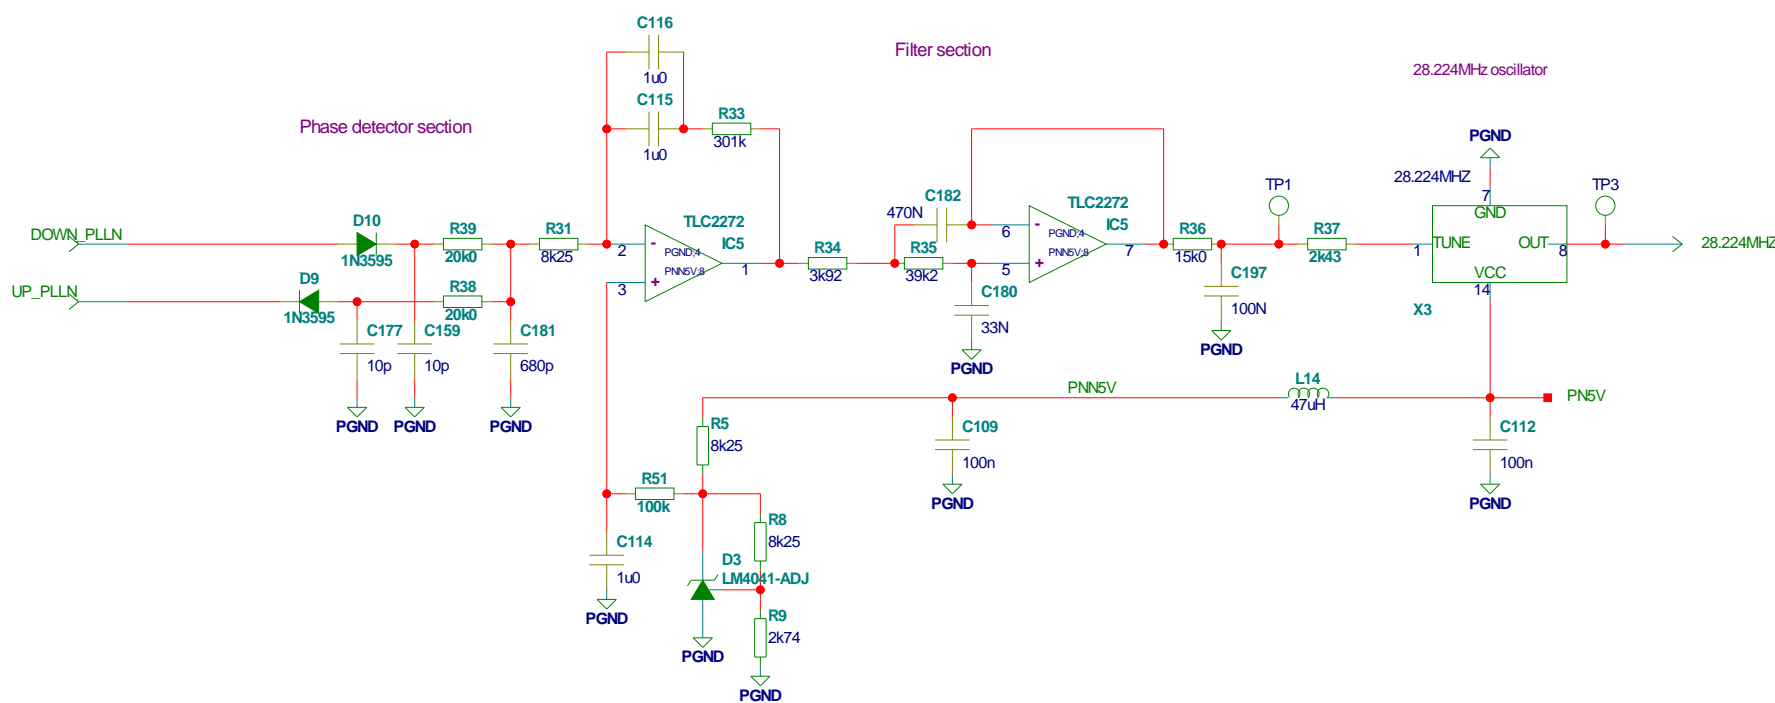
C116
1u0
C115
1u0
R33
301k
Filter section
28.224MHz oscillator
Phase detector section
PGND
28.224MHZ
7
GND
TP1
TP3
C182
470N
TLC2272
IC5
TLC2272
IC5
D10
R39
R31
DOWN_PLLN
1N3595
20k0
8k25
2
PGND;4
PNN5V;8
1
R34
3k92
R35
39k2
6
5
PGND;4
PNN5V;8
7
R36
15k0
R37
2k43
1
TUNE
OUT
8
28.224MHZ
D9
UP_PLLN
R38
1N3595
20k0
3
C177
C159
C181
10p
10p
680p
C180
33N
C197
100N
VCC
14
X3
PGND
PGND
PGND
PGND
PGND
PNN5V
L14
47uH
PN5V
R5
8k25
C109
100n
C112
100n
R51
100k
PGND
PGND
R8
8k25
C114
1u0
D3
LM4041-ADJ
R9
2k74
PGND
PGND
PGND